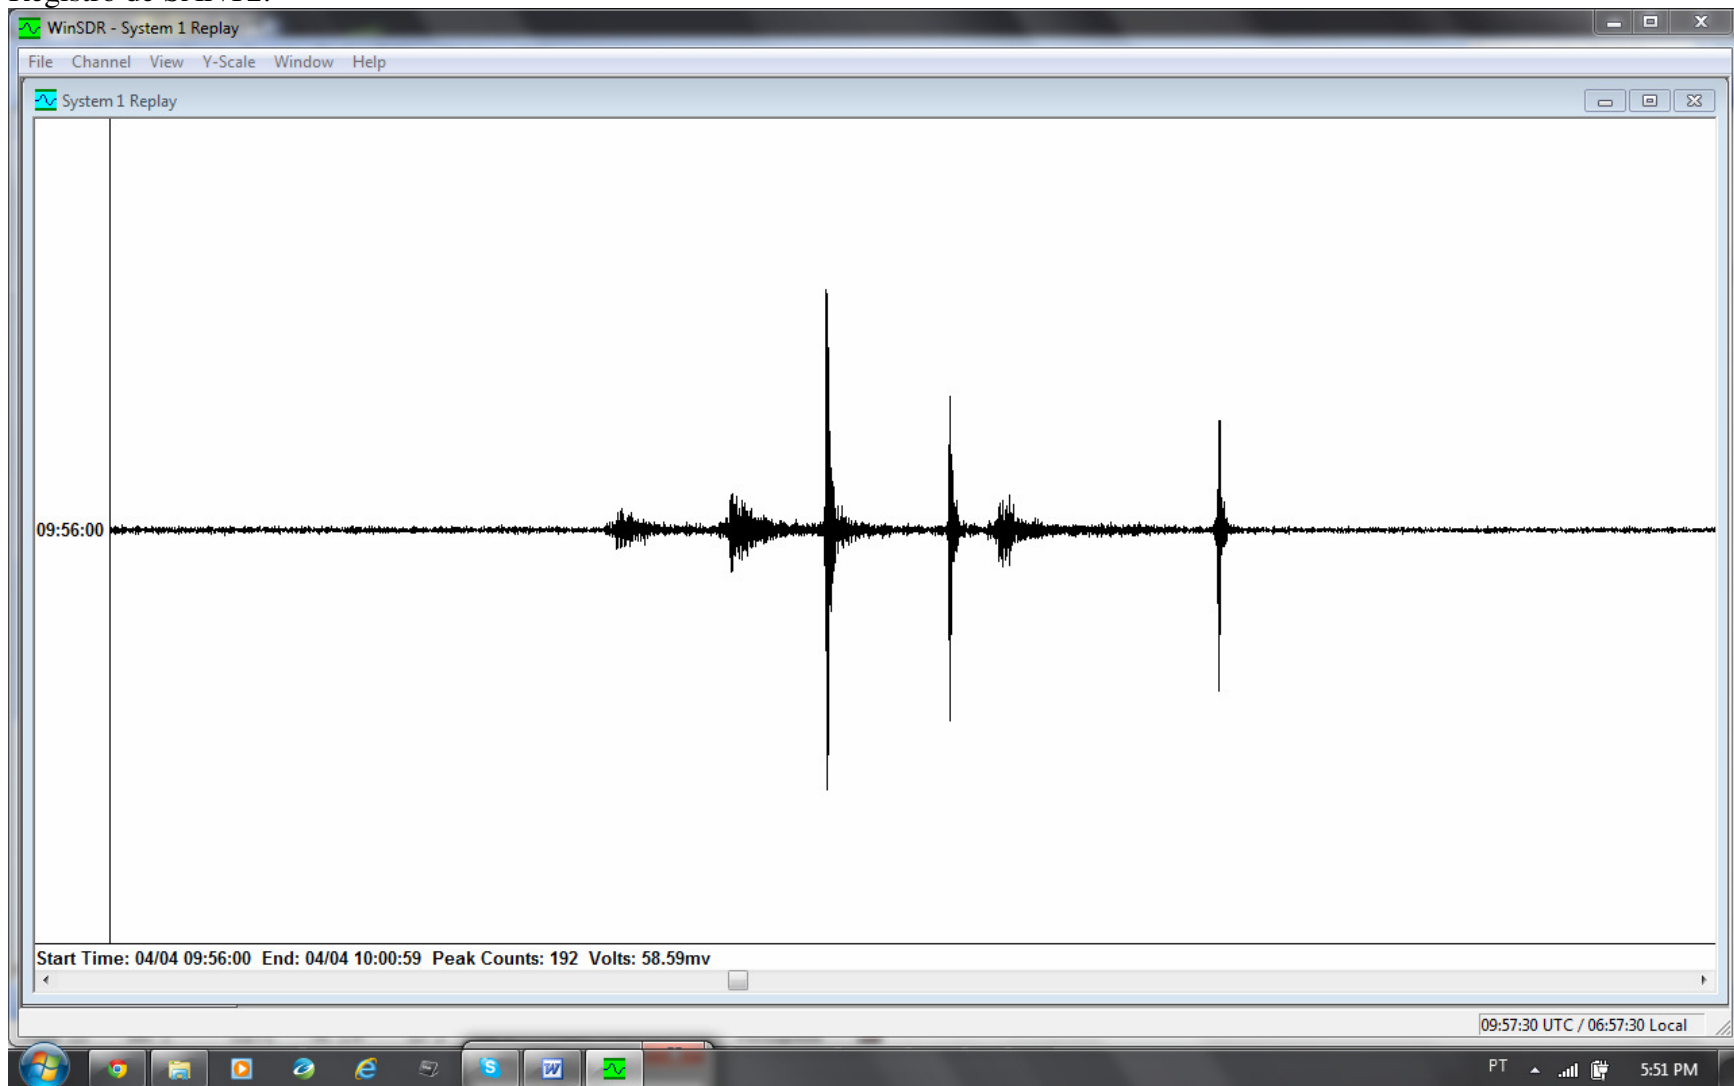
WinSDR - System 1 Replay

File Channel View Y-Scale Window Help

System 1 Replay

09:56:00

Start Time: 04/04 09:56:00 End: 04/04 10:00:59 Peak Counts: 192 Volts: 58.59mv

09:57:30 UTC / 06:57:30 Local

PT 5:51 PM